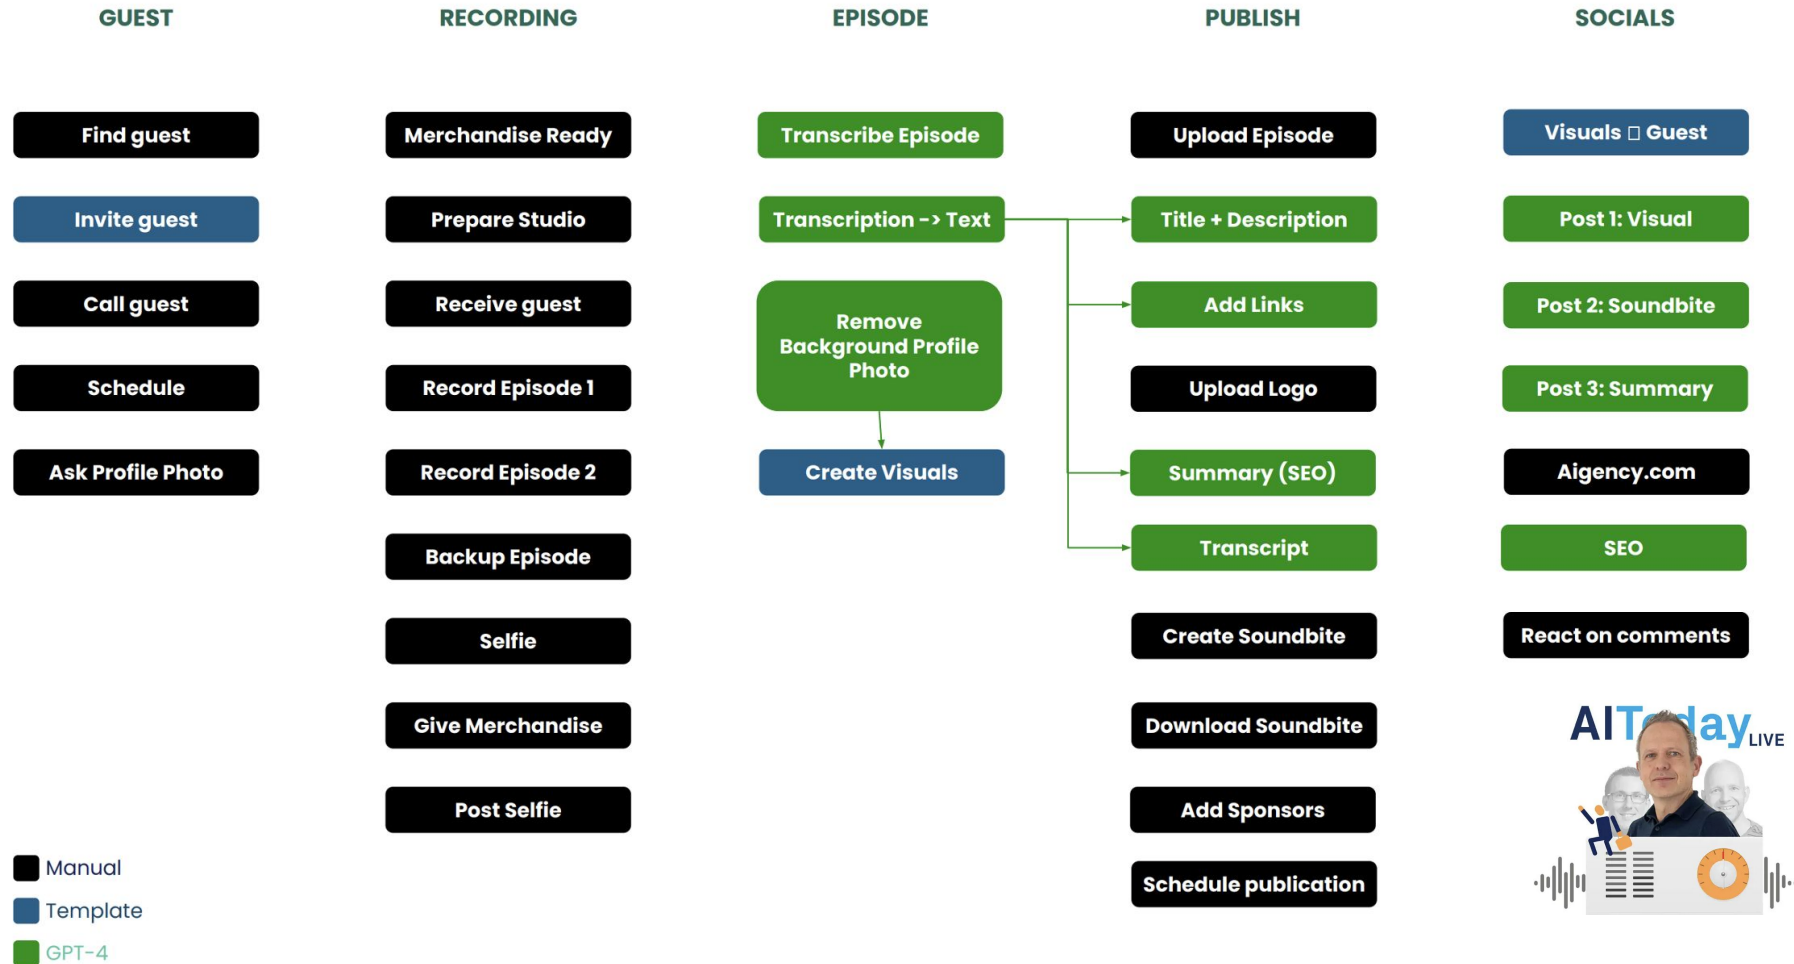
GUEST

Find guest

Invite guest

Call guest

Schedule

Ask Profile Photo

RECORDING

Merchandise Ready

Prepare Studio

Receive guest

Record Episode 1

Record Episode 2

Backup Episode

Selfie

Give Merchandise

Post Selfie

EPISODE

Transcribe Episode

Transcription -> Text

Remove Background Profile Photo

Create Visuals

PUBLISH

Upload Episode

Title + Description

Add Links

Upload Logo

Summary (SEO)

Transcript

Create Soundbite

Download Soundbite

Add Sponsors

Schedule publication

SOCIALS

Visuals □ Guest

Post 1: Visual

Post 2: Soundbite

Post 3: Summary

Aigency.com

SEO

React on comments

AIToday LIVE

Manual

Template

GPT-4